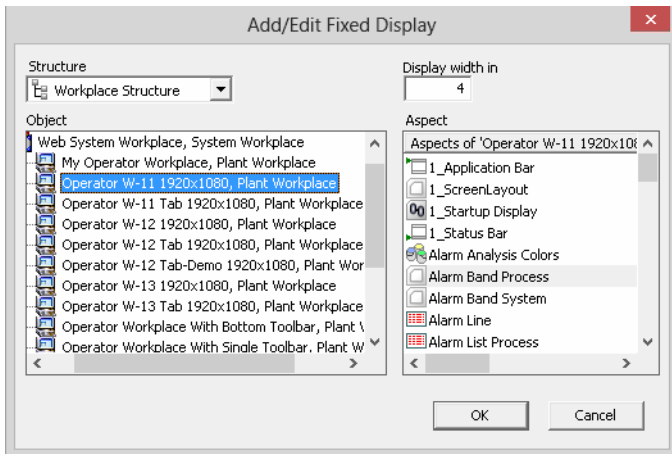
Add/Edit Fixed Display

Structure

Workplace Structure

Display width in

4

Object

Web System Workplace, System Workplace
My Operator Workplace, Plant Workplace
Operator W-11 1920x1080, Plant Workplace
Operator W-11 Tab 1920x1080, Plant Workplace
Operator W-12 1920x1080, Plant Workplace
Operator W-12 Tab 1920x1080, Plant Workplace
Operator W-12 Tab-Demo 1920x1080, Plant Wor
Operator W-13 1920x1080, Plant Workplace
Operator W-13 Tab 1920x1080, Plant Workplace
Operator Workplace With Bottom Toolbar, Plant \
Operator Workplace With Single Toolbar, Plant W

Aspect

Aspects of 'Operator W-11 1920x10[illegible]
1_Application Bar
1_ScreenLayout
1_Startup Display
1_Status Bar
Alarm Analysis Colors
Alarm Band Process
Alarm Band System
Alarm Line
Alarm List Process

OK

Cancel